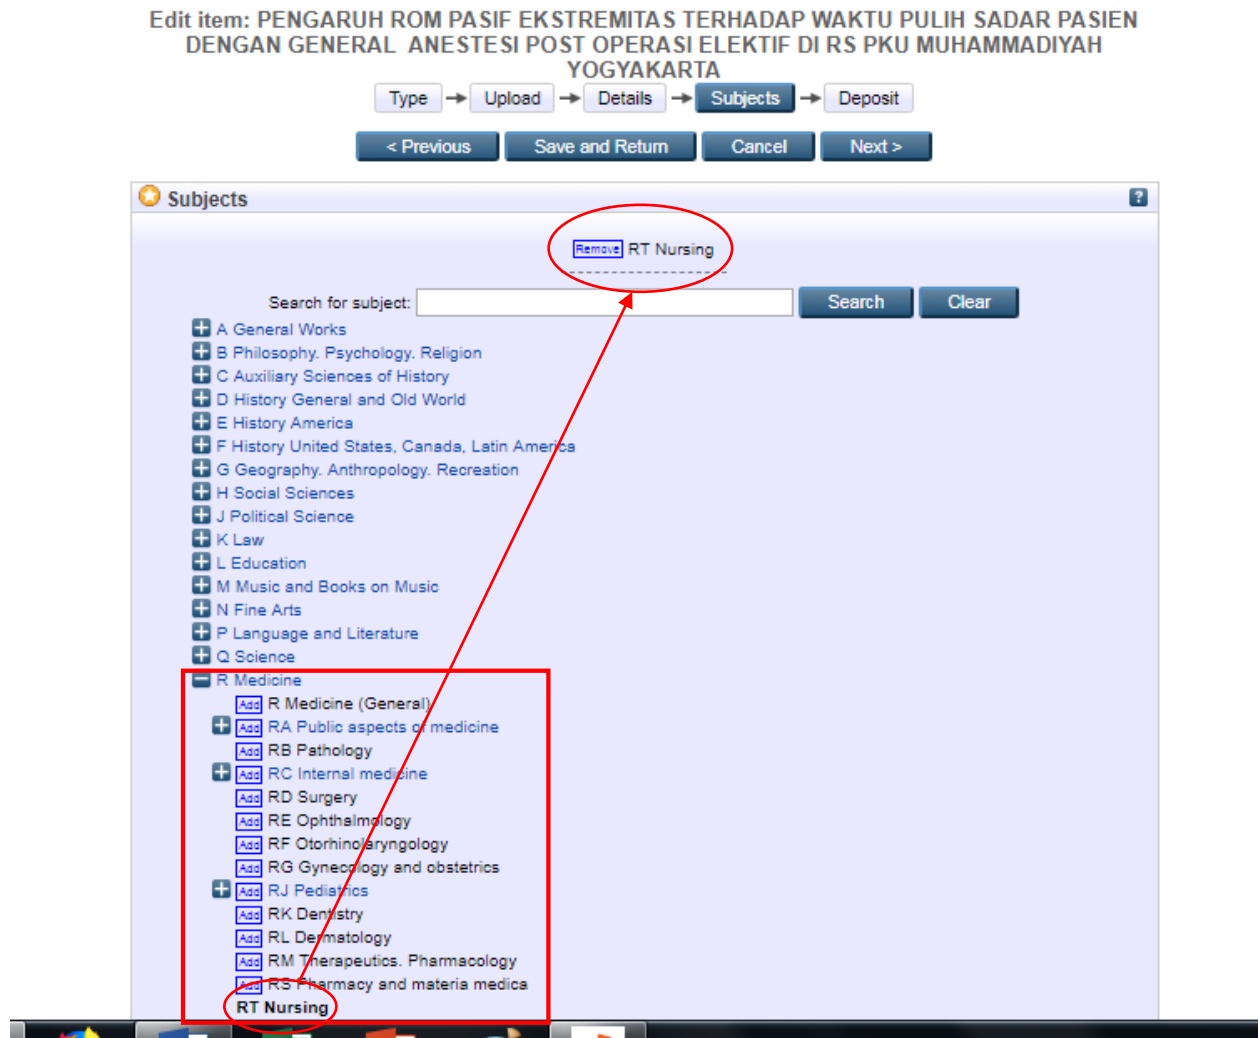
Edit item: PENGARUH ROM PASIF EKSTREMITAS TERHADAP WAKTU PULIH SADAR PASIEN DENGAN GENERAL ANESTESI POST OPERASI ELEKTIF DI RS PKU MUHAMMADIYAH YOGYAKARTA

Type → Upload → Details → Subjects → Deposit

< Previous | Save and Return | Cancel | Next >

Subjects

Remove RT Nursing

Search for subject: Search Clear

A General Works
B Philosophy. Psychology. Religion
C Auxiliary Sciences of History
D History General and Old World
E History America
F History United States, Canada, Latin America
G Geography. Anthropology. Recreation
H Social Sciences
J Political Science
K Law
L Education
M Music and Books on Music
N Fine Arts
P Language and Literature
Q Science
R Medicine
Add R Medicine (General)
Add RA Public aspects of medicine
Add RB Pathology
Add RC Internal medicine
Add RD Surgery
Add RE Ophthalmology
Add RF Otorhinolaryngology
Add RG Gynecology and obstetrics
Add RJ Pediatrics
Add RK Dentistry
Add RL Dermatology
Add RM Therapeutics. Pharmacology
Add RS Pharmacy and materia medica
RT Nursing